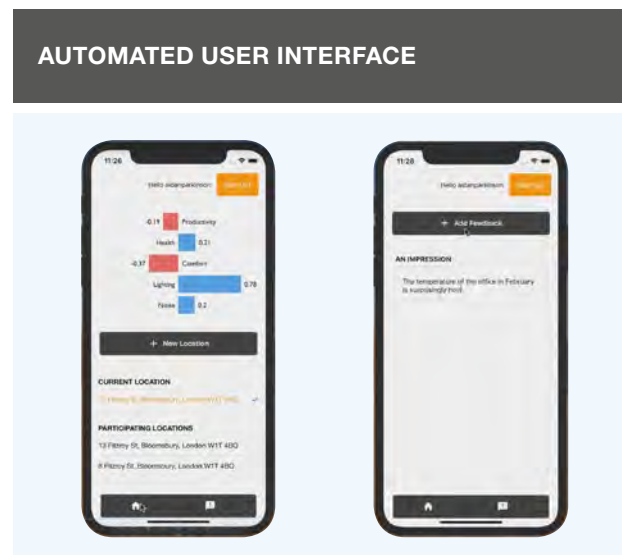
AUTOMATED USER INTERFACE

11:26

Hello adamparkinson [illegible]

-0.19 Productivity

Health 0.21

-0.37 Comfort

Lighting 0.78

Noise 0.2

+ New Location

CURRENT LOCATION

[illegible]

PARTICIPATING LOCATIONS

13 Fitzroy St, Bloomsbury, London W1T 4BQ

8 Fitzroy St, Bloomsbury, London W1T 4BQ

11:26

Hello adamparkinson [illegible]

+ Add Feedback

AN IMPRESSION

The temperature of the office in February is surprisingly hot.